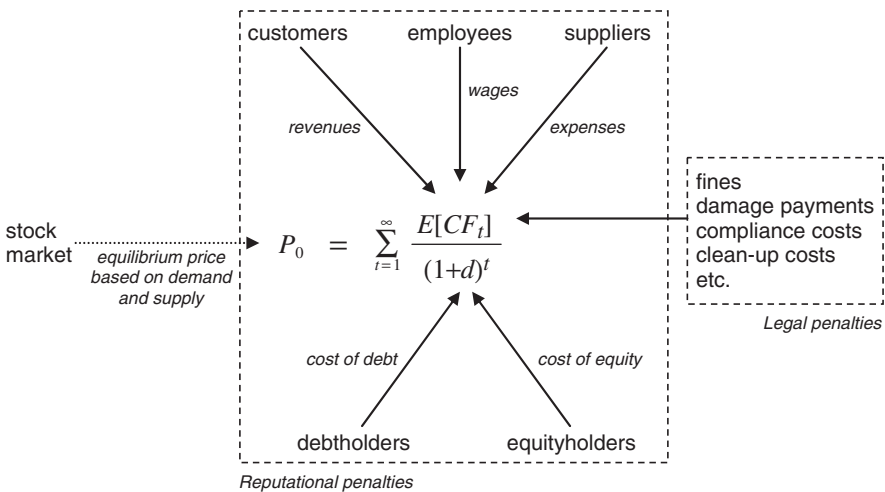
customers

employees

suppliers

wages

revenues

expenses

stock market

equilibrium price based on demand and supply

$P_0 = \sum_{t=1}^{\infty} \frac{E[CF_t]}{(1+d)^t}$

fines
damage payments
compliance costs
clean-up costs
etc.

Legal penalties

cost of debt

cost of equity

debtholders

equityholders

Reputational penalties